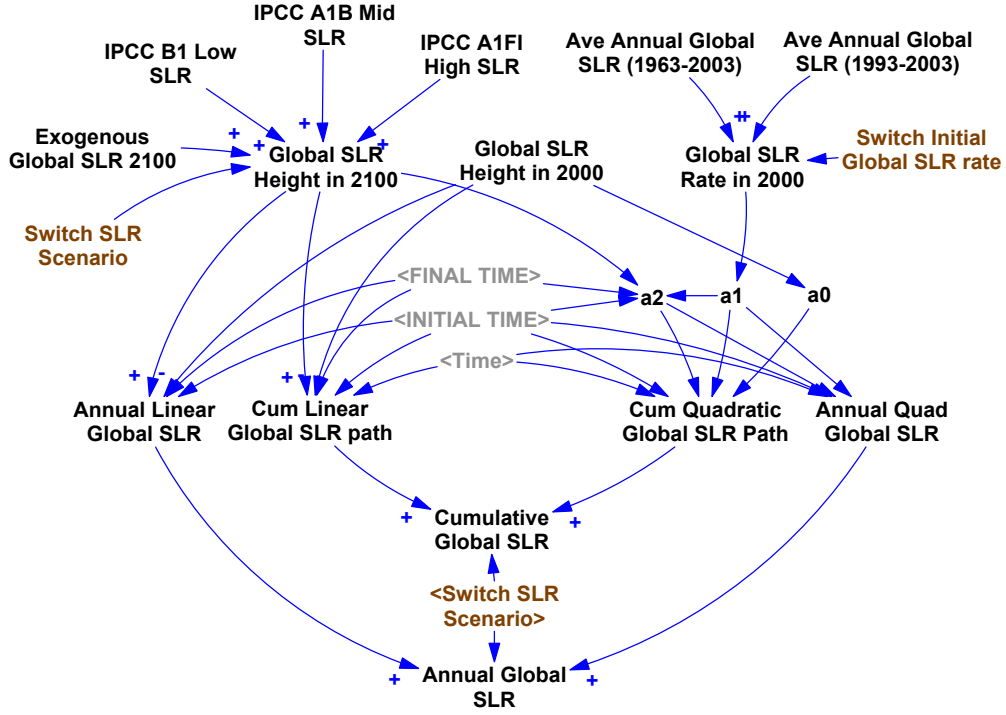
IPCC A1B Mid SLR

IPCC B1 Low SLR

IPCC A1FI High SLR

Ave Annual Global SLR (1963-2003)

Ave Annual Global SLR (1993-2003)

+ + + +

Exogenous Global SLR 2100

Global SLR Height in 2100

Global SLR Height in 2000

++

Global SLR Rate in 2000

Switch Initial Global SLR rate

Switch SLR Scenario

<FINAL TIME>

a2

a1

a0

<INITIAL TIME>

<Time>

+ -

+

Annual Linear Global SLR

Cum Linear Global SLR path

Cum Quadratic Global SLR Path

Annual Quad Global SLR

+

Cumulative Global SLR

+

<Switch SLR Scenario>

+

Annual Global SLR

+